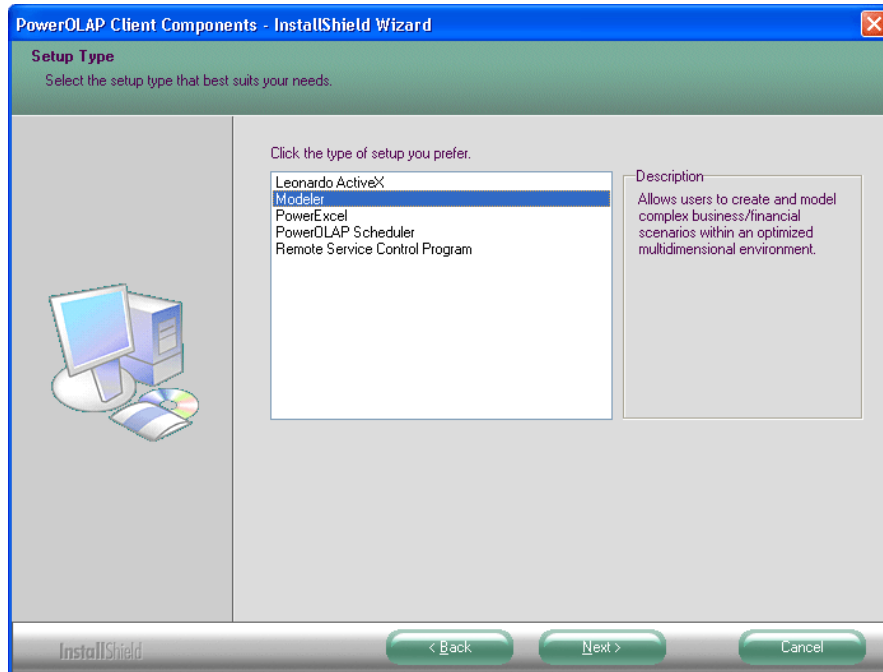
PowerOLAP Client Components - InstallShield Wizard

Setup Type
Select the setup type that best suits your needs.

Click the type of setup you prefer.

Leonardo ActiveX
Modeler
PowerExcel
PowerOLAP Scheduler
Remote Service Control Program

Description
Allows users to create and model complex business/financial scenarios within an optimized multidimensional environment.

InstallShield

< Back

Next >

Cancel